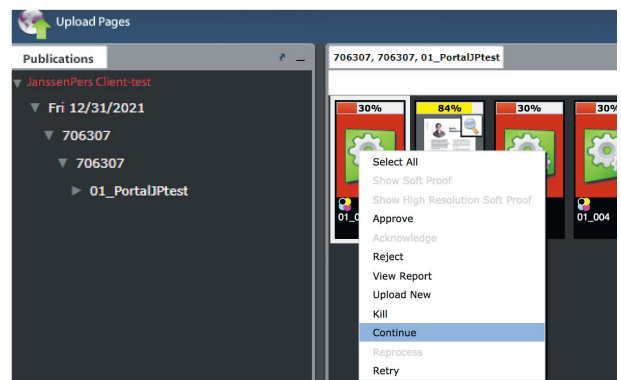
Upload Pages

Publications

JanssenPers Client-test
Fri 12/31/2021
706307
706307
01_PortalJPtest

706307, 706307, 01_PortalJPtest

30%
84%
30%
30%

01_0
01_004

Select All
Show Soft Proof
Show High Resolution Soft Proof
Approve
Acknowledge
Reject
View Report
Upload New
Kill
Continue
Reprocess
Retry